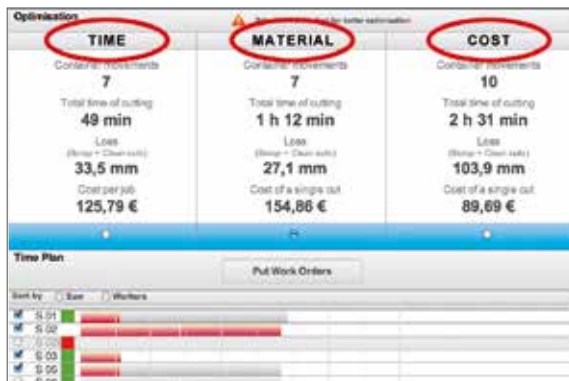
Optimisation

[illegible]

| TIME | MATERIAL | COST |
|---|---|---|
| Container movements | Container movements | Container movements |
| 7 | 7 | 10 |
| Total time of cutting | Total time of cutting | Total time of cutting |
| 49 min | 1 h 12 min | 2 h 31 min |
| Loss (Scrap + Clean cuts) | Loss (Scrap + Clean cuts) | Loss (Scrap + Clean cuts) |
| 33,5 mm | 27,1 mm | 103,9 mm |
| Cost per job | Cost of a single cut | Cost of a single cut |
| 125,79 € | 154,86 € | 89,69 € |

Time Plan

Put Work Orders

Sort by: Saw Workers

S 01
S 02
S 03
S 03
S 05